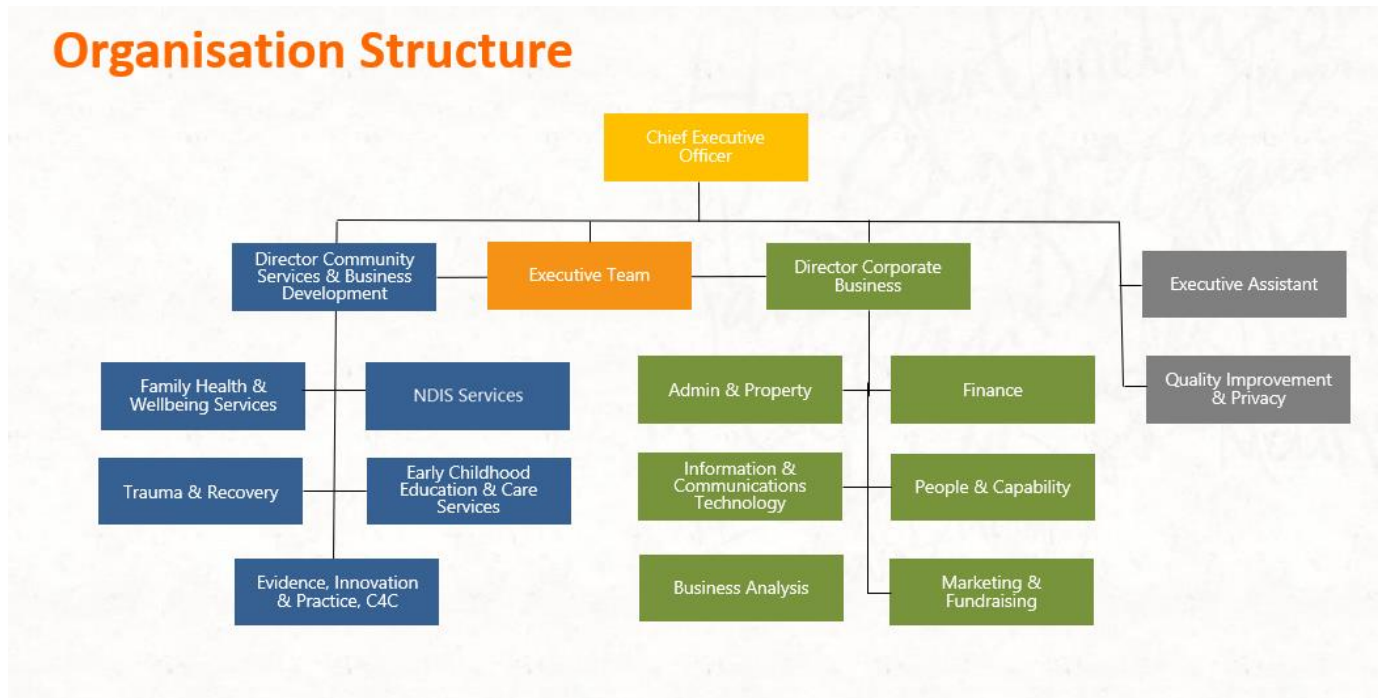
Organisation Structure

Chief Executive Officer

Director Community Services & Business Development

Executive Team

Director Corporate Business

Executive Assistant

Quality Improvement & Privacy

Family Health & Wellbeing Services

NDIS Services

Trauma & Recovery

Early Childhood Education & Care Services

Evidence, Innovation & Practice, C4C

Admin & Property

Finance

Information & Communications Technology

People & Capability

Business Analysis

Marketing & Fundraising